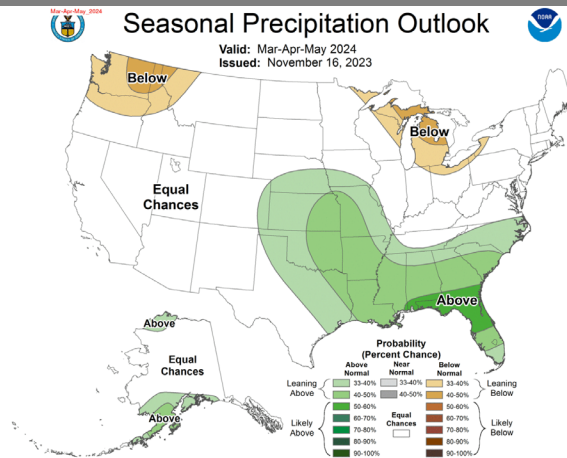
Mar-Apr-May_2024

Seasonal Precipitation Outlook

Valid: Mar-Apr-May 2024
Issued: November 16, 2023

NOAA

Below

Below

Equal Chances

Above

Above

Equal Chances

Above

Probability (Percent Chance)

| | Above Normal | Near Normal | Below Normal | |
|---|---|---|---|---|
| Leaning Above | 33-40% | 33-40% | 33-40% | Leaning Below |
| | 40-50% | 40-50% | 40-50% | |
| Likely Above | 50-60% | Equal Chances | 50-60% | Likely Below |
| | 60-70% | | 60-70% | |
| | 70-80% | | 70-80% | |
| | 80-90% | | 80-90% | |
| | 90-100% | | 90-100% | |